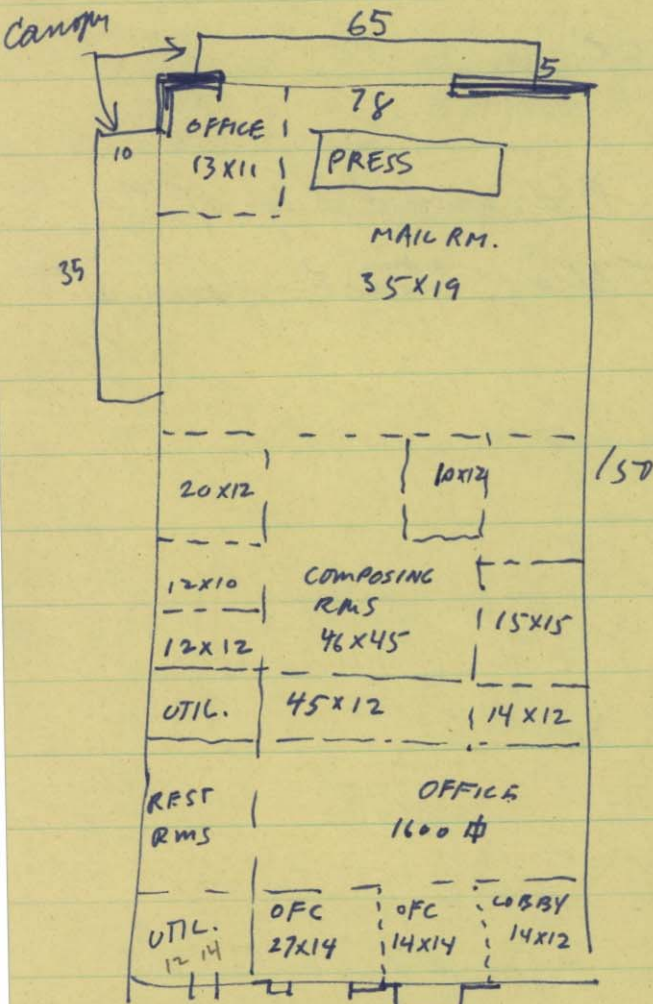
Canopy

65

5

78

10

OFFICE
13X11

PRESS

MAIL RM.
35X19

35

150

20X12

10X12

12X10

COMPOSING RMS
46X45

15X15

12X12

UTIL.

45X12

14X12

REST RMS

OFFICE
1600 ф

UTIL.
12 14

OFC
27X14

OFC
14X14

LOBBY
14X12